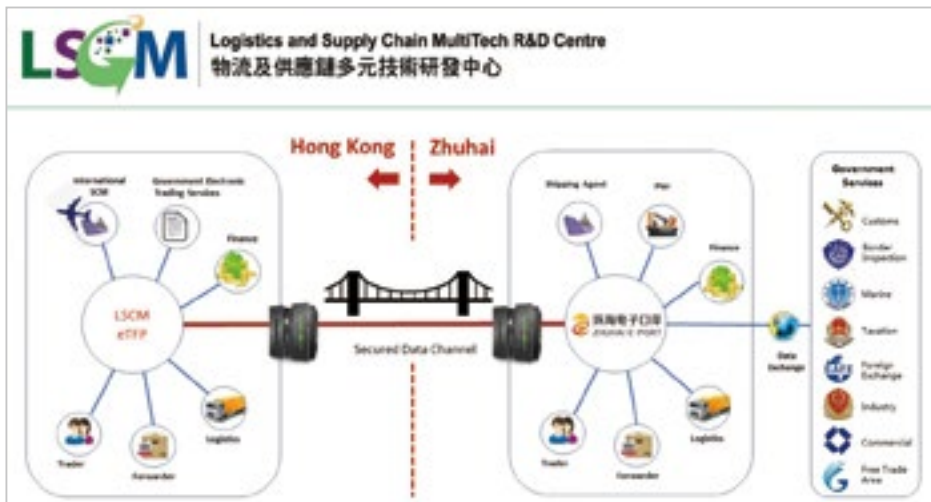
LSCM

Logistics and Supply Chain MultiTech R&D Centre
物流及供應鏈多元技術研發中心

Hong Kong

Zhuhai

International SCM

Government Electronic Trading Services

Finance

LSCM eTFP

Logistics

Forwarder

Trader

Secured Data Channel

Shipping Agent

Port

Finance

珠海电子口岸 ZHUHAI E-PORT

Logistics

Forwarder

Trader

Data Exchange

Government Services

Customs

Border Inspection

Marine

Taxation

Foreign Exchange

Industry

Commercial

Free Trade Area